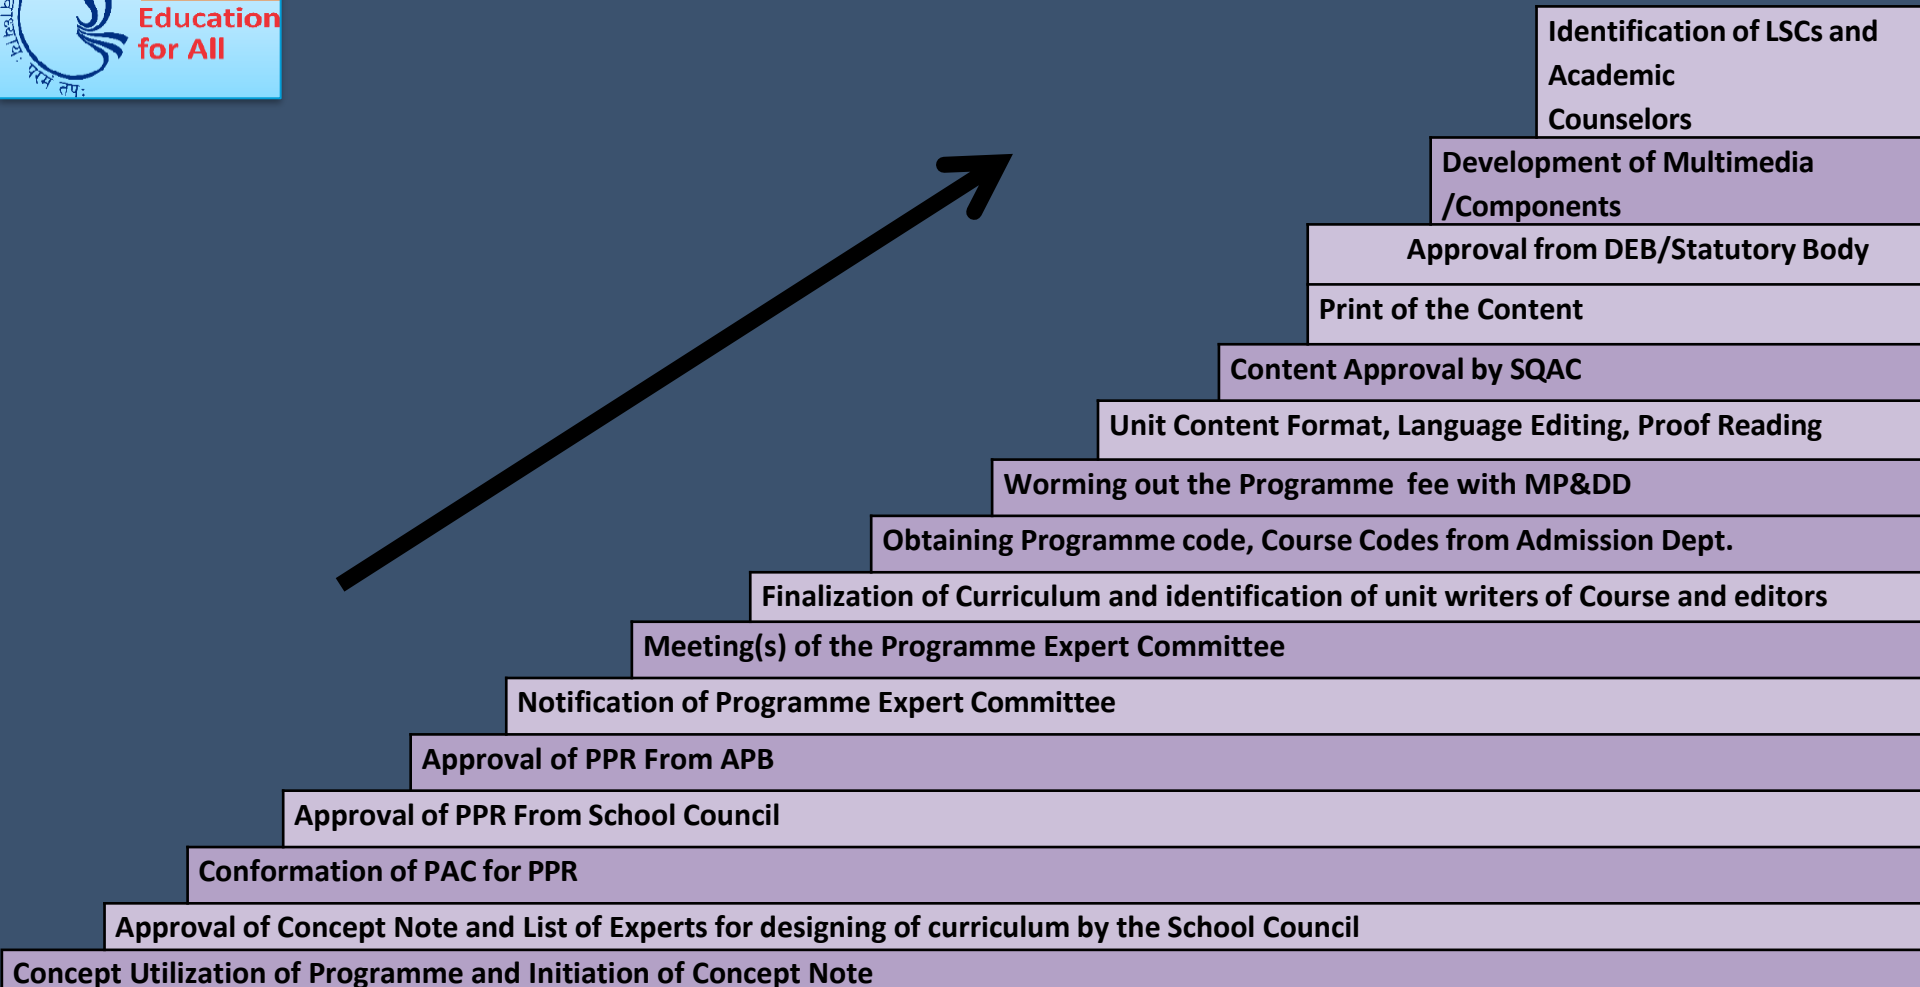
Education for All

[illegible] परमं तपः

Identification of LSCs and Academic Counselors

Development of Multimedia /Components

Approval from DEB/Statutory Body

Print of the Content

Content Approval by SQAC

Unit Content Format, Language Editing, Proof Reading

Worming out the Programme fee with MP&DD

Obtaining Programme code, Course Codes from Admission Dept.

Finalization of Curriculum and identification of unit writers of Course and editors

Meeting(s) of the Programme Expert Committee

Notification of Programme Expert Committee

Approval of PPR From APB

Approval of PPR From School Council

Conformation of PAC for PPR

Approval of Concept Note and List of Experts for designing of curriculum by the School Council

Concept Utilization of Programme and Initiation of Concept Note